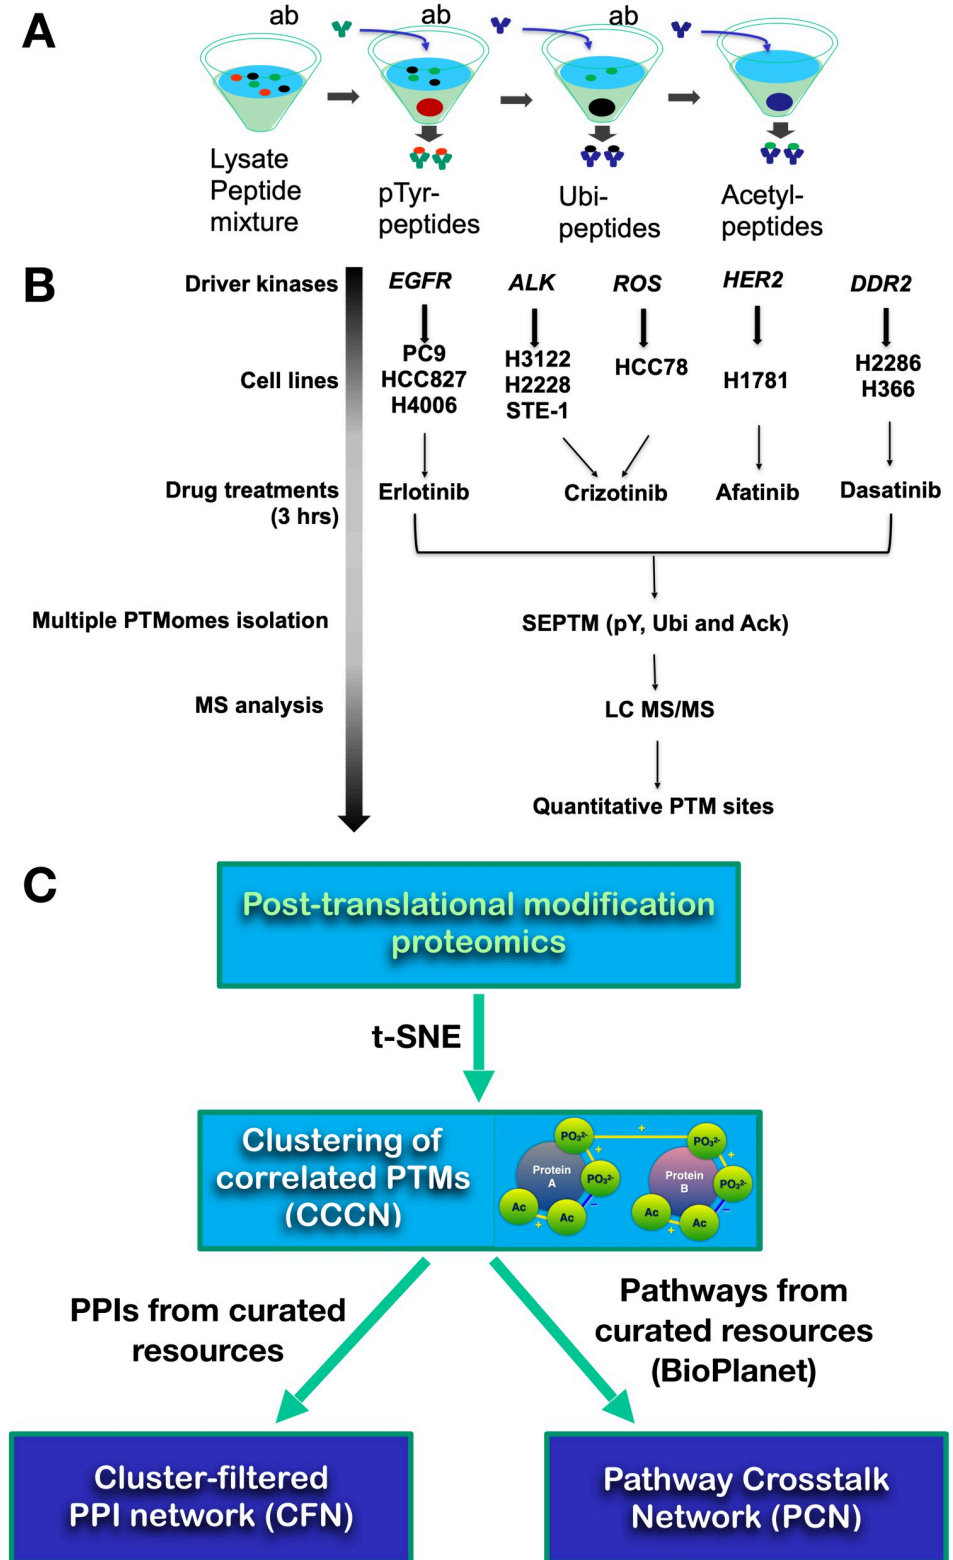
A

ab ab ab

Lysate Peptide mixture

pTyr-peptides

Ubi-peptides

Acetyl-peptides

B

Driver kinases

Cell lines

Drug treatments (3 hrs)

Multiple PTMomes isolation

MS analysis

EGFR

ALK

ROS

HER2

DDR2

PC9 HCC827 H4006

H3122 H2228 STE-1

HCC78

H1781

H2286 H366

Erlotinib

Crizotinib

Afatinib

Dasatinib

SEPTM (pY, Ubi and Ack)

LC MS/MS

Quantitative PTM sites

C

Post-translational modification proteomics

t-SNE

Clustering of correlated PTMs (CCCN)

Protein A

Protein B

$PO_3^{2-}$

$PO_3^{2-}$

$PO_3^{2-}$

$PO_3^{2-}$

Ac

Ac

Ac

Ac

PPIs from curated resources

Pathways from curated resources (BioPlanet)

Cluster-filtered PPI network (CFN)

Pathway Crosstalk Network (PCN)